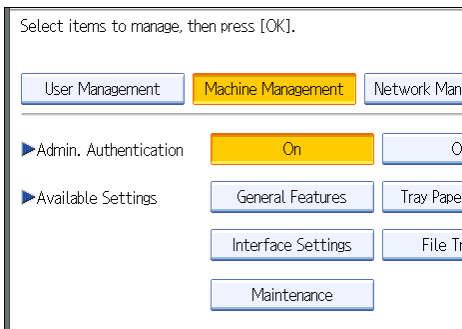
Select items to manage, then press [OK].

User Management | Machine Management | Network Man

▶Admin. Authentication | On | O

▶Available Settings | General Features | Tray Pape

Interface Settings | File Tr

Maintenance